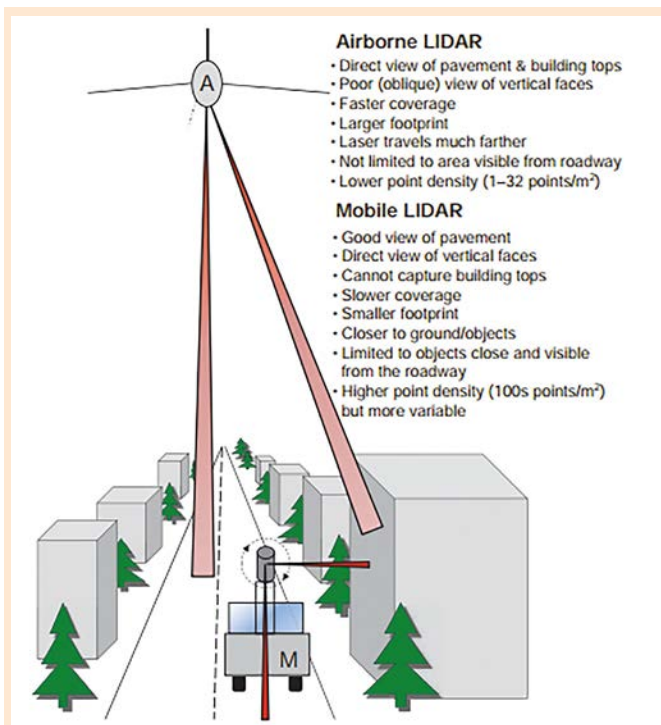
A

Airborne LIDAR
• Direct view of pavement & building tops
• Poor (oblique) view of vertical faces
• Faster coverage
• Larger footprint
• Laser travels much farther
• Not limited to area visible from roadway
• Lower point density (1–32 points/m$^2$)

Mobile LIDAR
• Good view of pavement
• Direct view of vertical faces
• Cannot capture building tops
• Slower coverage
• Smaller footprint
• Closer to ground/objects
• Limited to objects close and visible from the roadway
• Higher point density (100s points/m$^2$) but more variable

M